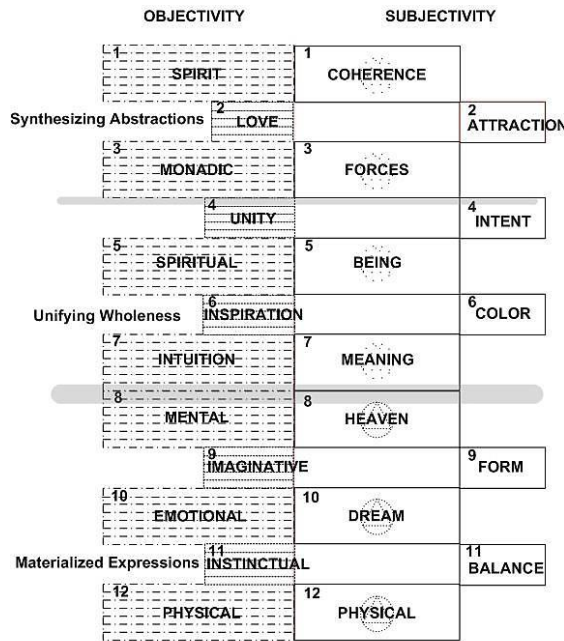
OBJECTIVITY

SUBJECTIVITY

1 SPIRIT

1 COHERENCE

Synthesizing Abstractions

2 LOVE

2 ATTRACTION

3 MONADIC

3 FORCES

4 UNITY

4 INTENT

5 SPIRITUAL

5 BEING

Unifying Wholeness

6 INSPIRATION

6 COLOR

7 INTUITION

7 MEANING

8 MENTAL

8 HEAVEN

9 IMAGINATIVE

9 FORM

10 EMOTIONAL

10 DREAM

Materialized Expressions

11 INSTINCTUAL

11 BALANCE

12 PHYSICAL

12 PHYSICAL